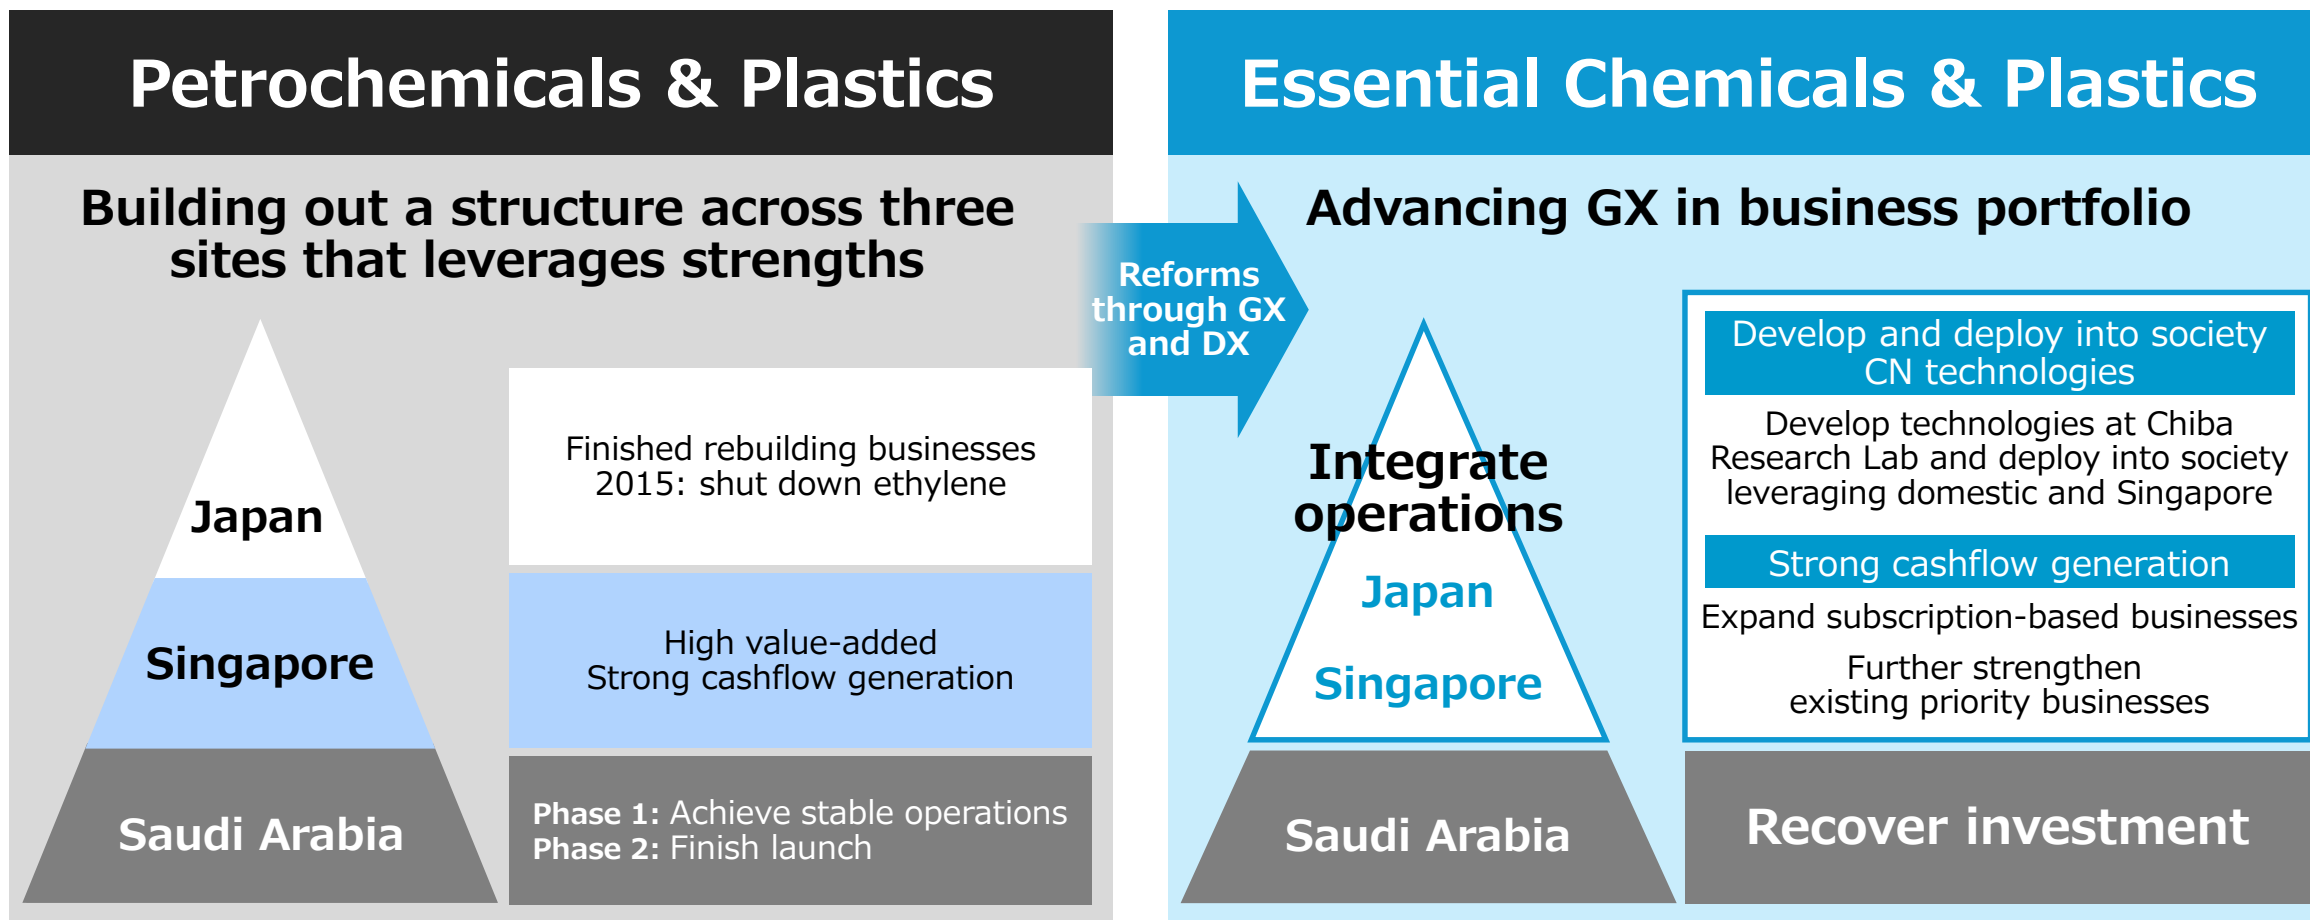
Petrochemicals & Plastics

Building out a structure across three sites that leverages strengths

Japan

Singapore

Saudi Arabia

Finished rebuilding businesses
2015: shut down ethylene

High value-added
Strong cashflow generation

Phase 1: Achieve stable operations
Phase 2: Finish launch

Reforms through GX and DX

Essential Chemicals & Plastics

Advancing GX in business portfolio

Integrate operations

Japan

Singapore

Saudi Arabia

Develop and deploy into society CN technologies

Develop technologies at Chiba Research Lab and deploy into society leveraging domestic and Singapore

Strong cashflow generation

Expand subscription-based businesses

Further strengthen existing priority businesses

Recover investment